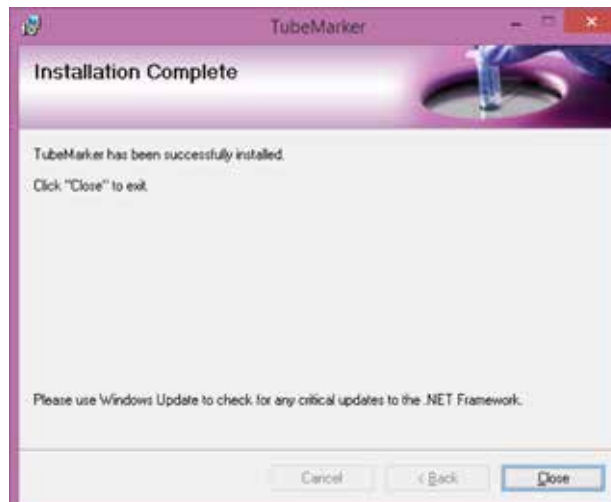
TubeMarker

Installation Complete

TubeMarker has been successfully installed.

Click "Close" to exit.

Please use Windows Update to check for any critical updates to the .NET Framework.

Cancel

< Back

Close